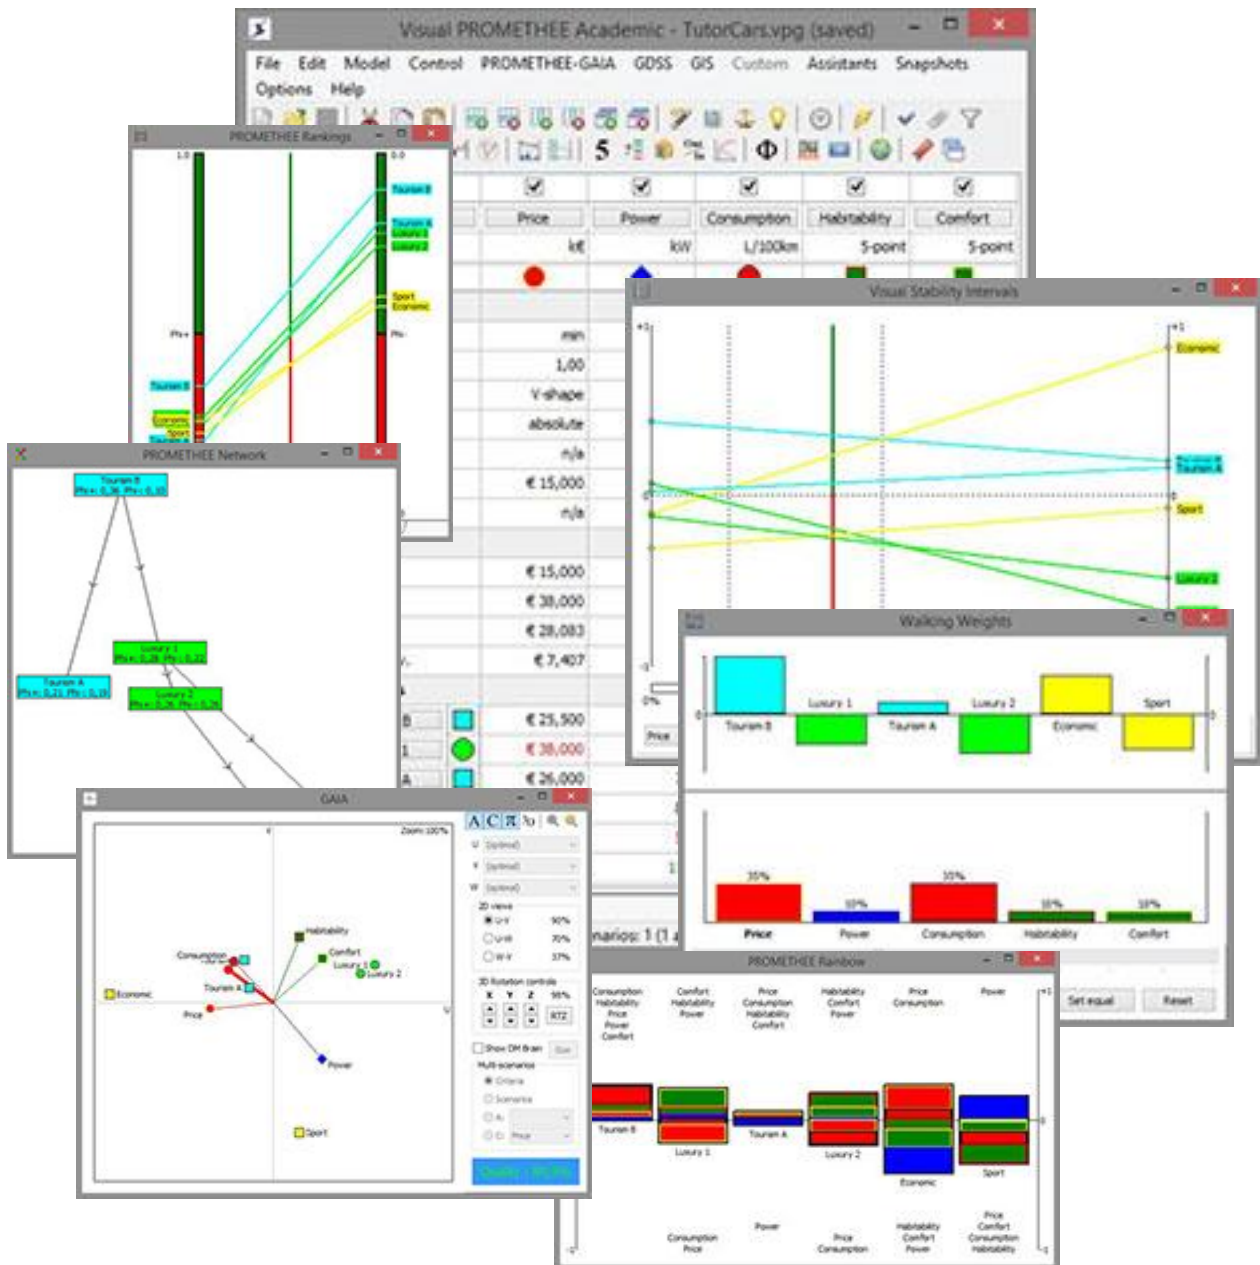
Visual PROMETHEE Academic - TutorCars.vpg (saved)

File Edit Model Control PROMETHEE-GAIA GDSS GIS Custom Assistants Snapshots Options Help

Price Power Consumption Habitability Comfort
k€ kW L/100km 5-point 5-point

min
1,00
V-shape
absolute
n/a
€ 15,000
n/a

€ 15,000
€ 38,000
€ 28,083
€ 7,407

€ 25,500
€ 38,000
€ 26,000

PROMETHEE Rankings

Tourism B
Tourism A
Luxury 1
Luxury 2
Sport
Economic

PROMETHEE Network

Tourism B
Luxury 1
Tourism A
Luxury 2

Visual Stability Intervals

Economic
Tourism B
Tourism A
Sport
Luxury 2
Price

Walking Weights

Tourism B Luxury 1 Tourism A Luxury 2 Economic Sport

35% 10% 35% 10% 10%
Price Power Consumption Habitability Comfort

Set equal Reset

GAIA

Zoom: 100%
Habitability
Consumption
Comfort
Luxury 1
Luxury 2
Economic
Tourism A
Price
Power
Sport

2D views
U-V 90%
U-W 70%
V-W 37%
3D Rotation controls
Show DM Brain
Multi-scenarios
Criteria
Scenarios

PROMETHEE Rainbow

Consumption Habitability Price Power Comfort
Comfort Habitability Power
Price Consumption Habitability Comfort
Habitability Comfort Power
Price Consumption
Power

Tourism B Luxury 1 Tourism A Luxury 2 Economic Sport

Consumption Price
Power
Price Consumption
Habitability Comfort Power
Price Comfort Consumption Habitability